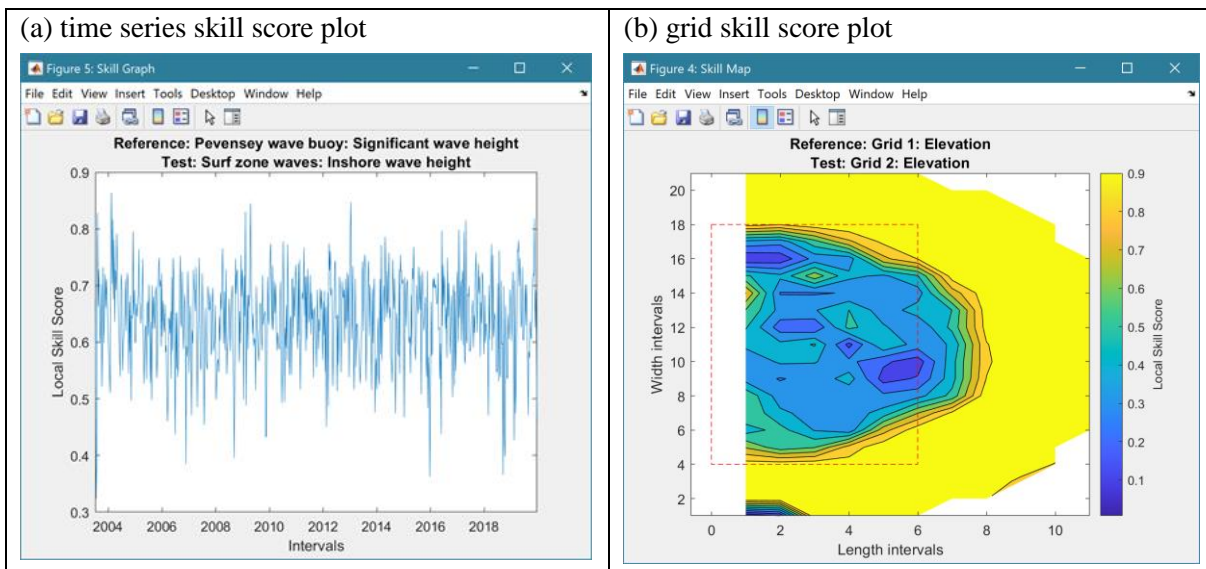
| (a) time series skill score plot | (b) grid skill score plot |
|---|---|
| Figure 5: Skill Graph | Figure 4: Skill Map |

(a) time series skill score plot

Figure 5: Skill Graph

File Edit View Insert Tools Desktop Window Help

Reference: Pevensey wave buoy: Significant wave height
Test: Surf zone waves: Inshore wave height

0.9
0.8
0.7
0.6
0.5
0.4
0.3

Local Skill Score

2004 2006 2008 2010 2012 2014 2016 2018

Intervals

(b) grid skill score plot

Figure 4: Skill Map

File Edit View Insert Tools Desktop Window Help

Reference: Grid 1: Elevation
Test: Grid 2: Elevation

20
18
16
14
12
10
8
6
4
2

Width intervals

0 2 4 6 8 10

Length intervals

0.9
0.8
0.7
0.6
0.5
0.4
0.3
0.2
0.1

Local Skill Score